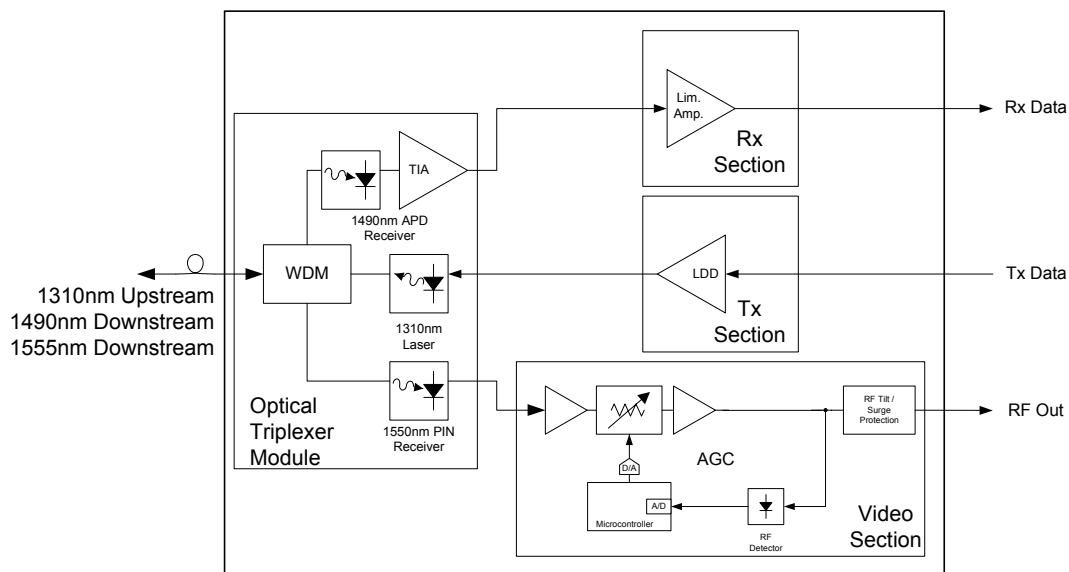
Lim. Amp.

Rx Section

Rx Data

TIA

1490nm APD Receiver

LDD

Tx Section

Tx Data

WDM

1310nm Laser

1310nm Upstream
1490nm Downstream
1555nm Downstream

1550nm PIN Receiver

Optical Triplexer Module

RF Tilt / Surge Protection

RF Out

D/A

AGC

A/D

Microcontroller

RF Detector

Video Section